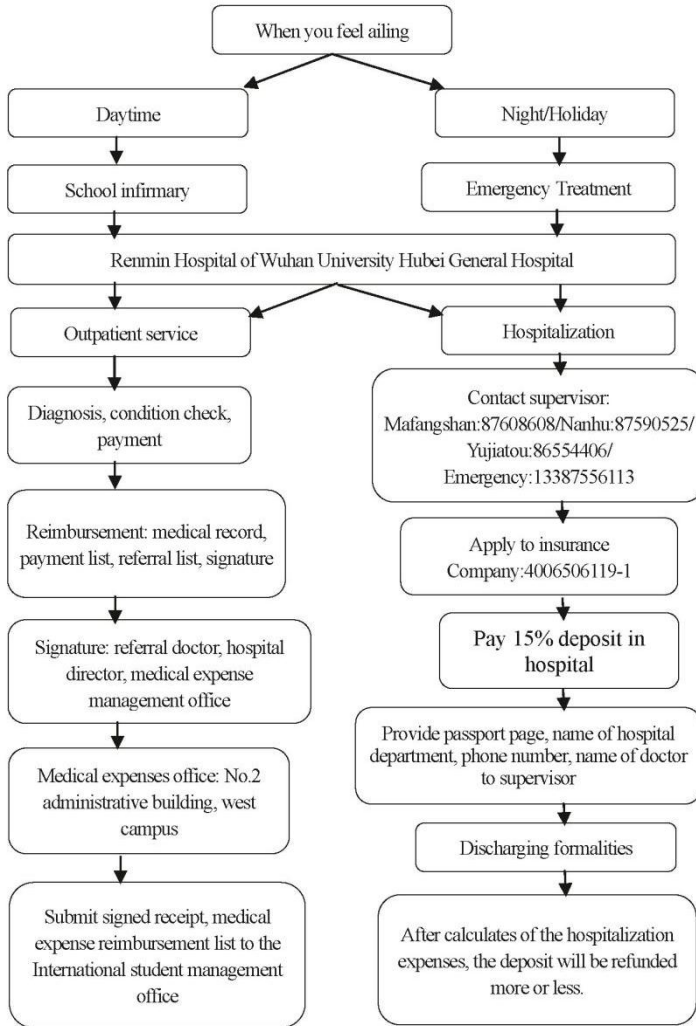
When you feel ailing

Daytime

School infirmary

Night/Holiday

Emergency Treatment

Renmin Hospital of Wuhan University Hubei General Hospital

Outpatient service

Diagnosis, condition check, payment

Reimbursement: medical record, payment list, referral list, signature

Signature: referral doctor, hospital director, medical expense management office

Medical expenses office: No.2 administrative building, west campus

Submit signed receipt, medical expense reimbursement list to the International student management office

Hospitalization

Contact supervisor: Mafangshan:87608608/Nanhu:87590525/ Yujiatou:86554406/ Emergency:13387556113

Apply to insurance Company:4006506119-1

Pay 15% deposit in hospital

Provide passport page, name of hospital department, phone number, name of doctor to supervisor

Discharging formalities

After calculates of the hospitalization expenses, the deposit will be refunded more or less.